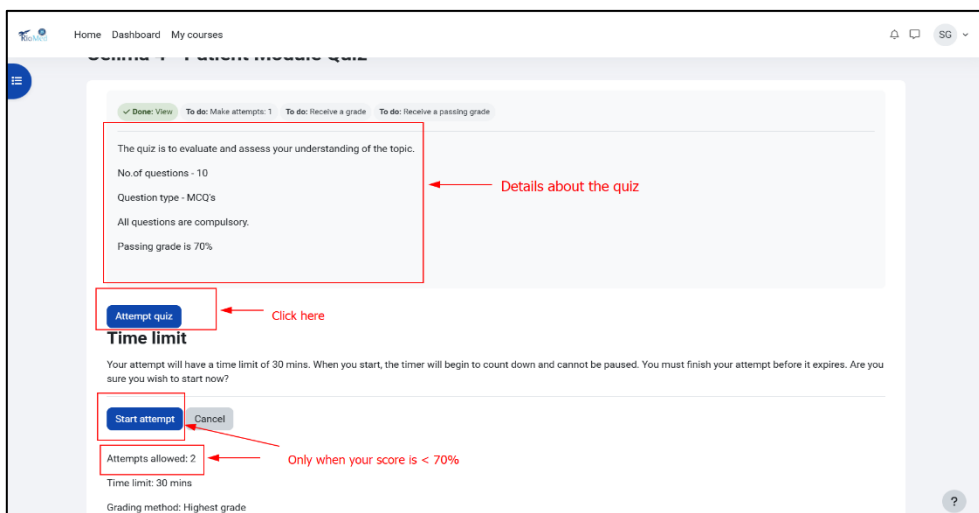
Home Dashboard My courses

SG

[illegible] Module Quiz

Done: View To do: Make attempts: 1 To do: Receive a grade To do: Receive a passing grade

The quiz is to evaluate and assess your understanding of the topic.

No.of questions - 10

Question type - MCQ's

All questions are compulsory.

Passing grade is 70%

Details about the quiz

Attempt quiz

Click here

Time limit

Your attempt will have a time limit of 30 mins. When you start, the timer will begin to count down and cannot be paused. You must finish your attempt before it expires. Are you sure you wish to start now?

Start attempt Cancel

Attempts allowed: 2

Only when your score is < 70%

Time limit: 30 mins

Grading method: Highest grade

?